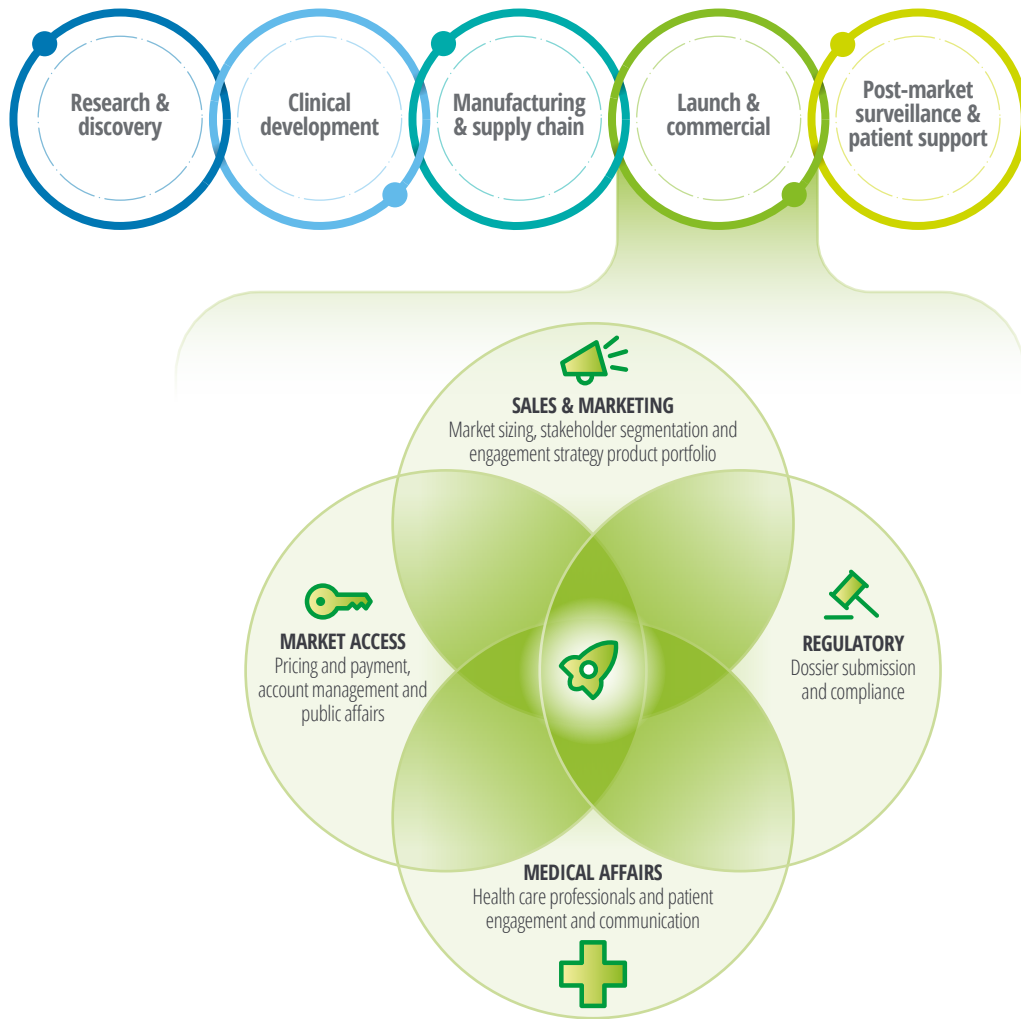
Research & discovery

Clinical development

Manufacturing & supply chain

Launch & commercial

Post-market surveillance & patient support

SALES & MARKETING
Market sizing, stakeholder segmentation and engagement strategy product portfolio

MARKET ACCESS
Pricing and payment, account management and public affairs

REGULATORY
Dossier submission and compliance

MEDICAL AFFAIRS
Health care professionals and patient engagement and communication